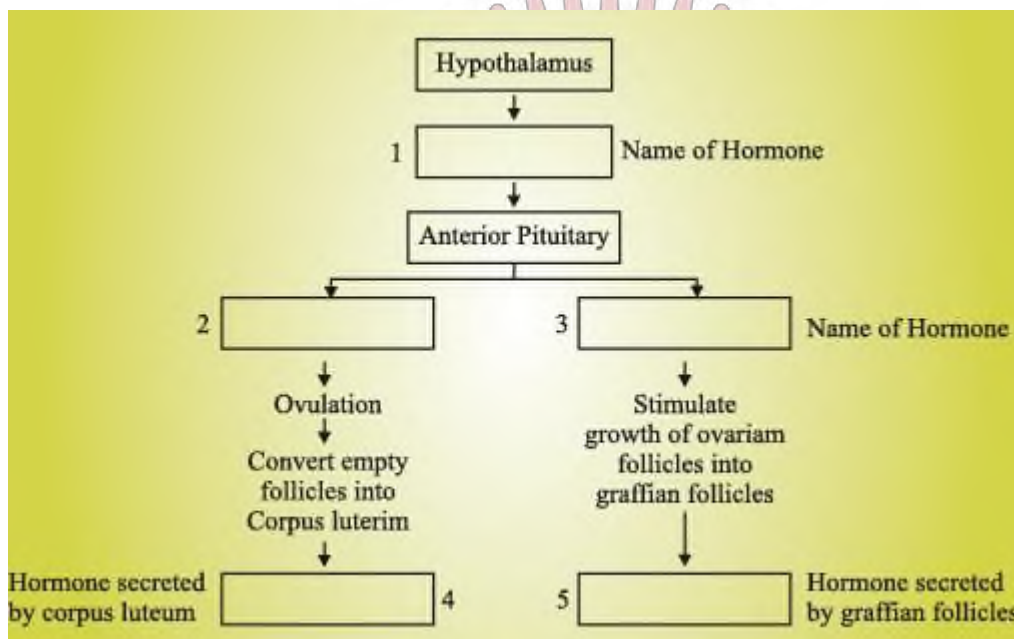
Hypothalamus

1 Name of Hormone

Anterior Pituitary

2

3 Name of Hormone

Ovulation

Convert empty follicles into Corpus luterim

Stimulate growth of ovariam follicles into graffian follicles

Hormone secreted by corpus luteum 4

5 Hormone secreted by graffian follicles